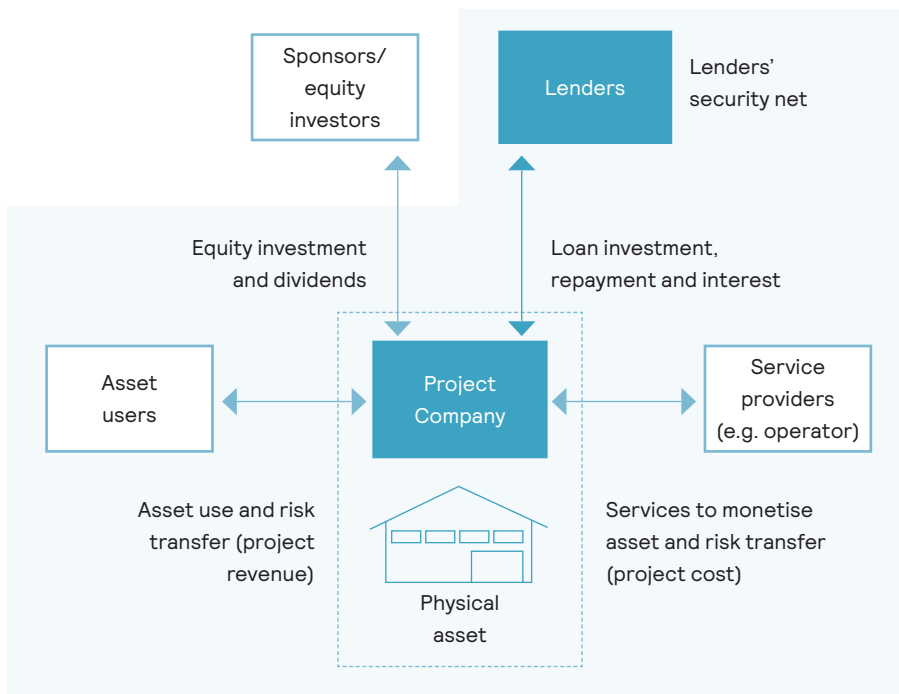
Sponsors/ equity investors

Lenders

Lenders' security net

Equity investment and dividends

Loan investment, repayment and interest

Asset users

Project Company

Service providers (e.g. operator)

Asset use and risk transfer (project revenue)

Services to monetise asset and risk transfer (project cost)

Physical asset